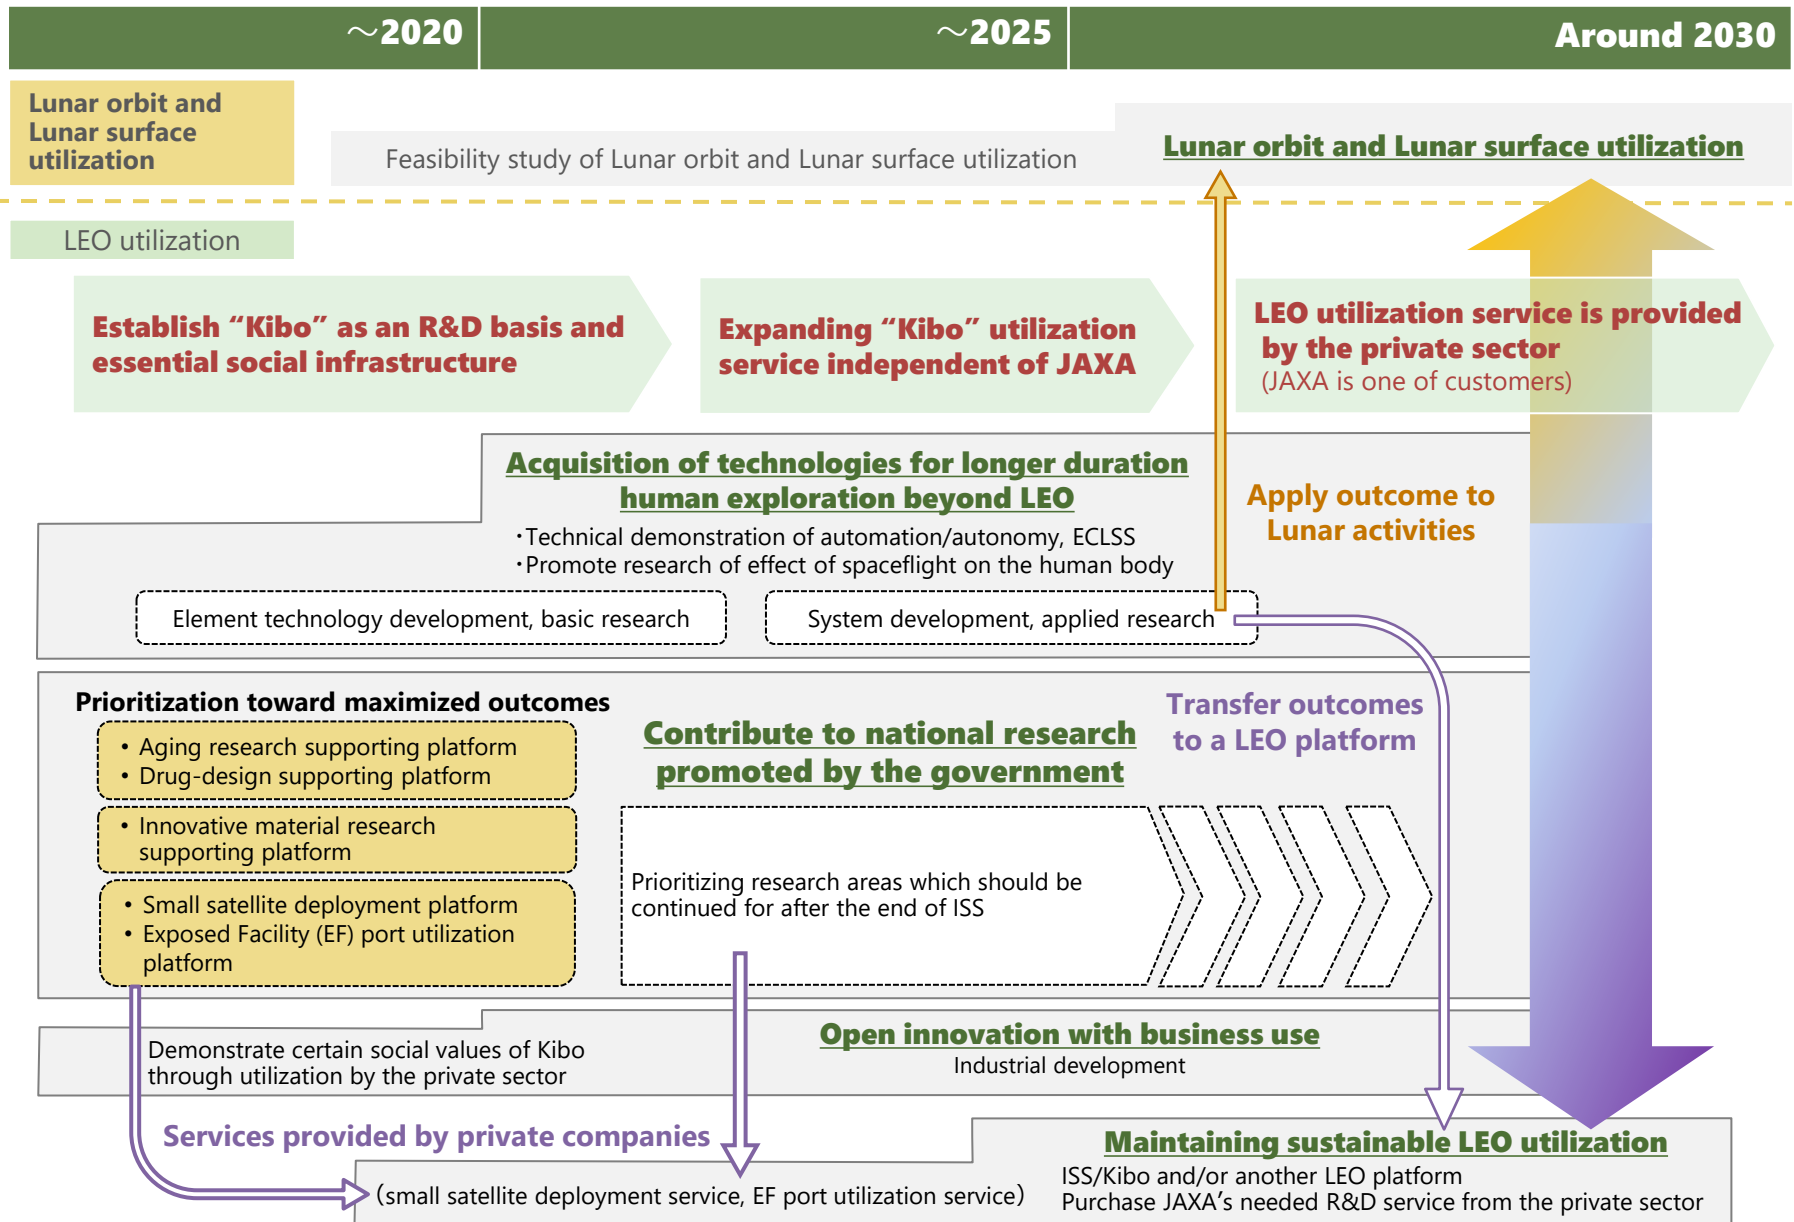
～2020

～2025

Around 2030

Lunar orbit and Lunar surface utilization

Feasibility study of Lunar orbit and Lunar surface utilization

Lunar orbit and Lunar surface utilization

LEO utilization

Establish "Kibo" as an R&D basis and essential social infrastructure

Expanding "Kibo" utilization service independent of JAXA

LEO utilization service is provided by the private sector
(JAXA is one of customers)

Acquisition of technologies for longer duration human exploration beyond LEO

・Technical demonstration of automation/autonomy, ECLSS
・Promote research of effect of spaceflight on the human body

Apply outcome to Lunar activities

Element technology development, basic research

System development, applied research

Prioritization toward maximized outcomes

• Aging research supporting platform
• Drug-design supporting platform

• Innovative material research supporting platform

• Small satellite deployment platform
• Exposed Facility (EF) port utilization platform

Contribute to national research promoted by the government

Transfer outcomes to a LEO platform

Prioritizing research areas which should be continued for after the end of ISS

Demonstrate certain social values of Kibo through utilization by the private sector

Open innovation with business use

Industrial development

Services provided by private companies

(small satellite deployment service, EF port utilization service)

Maintaining sustainable LEO utilization

ISS/Kibo and/or another LEO platform
Purchase JAXA's needed R&D service from the private sector